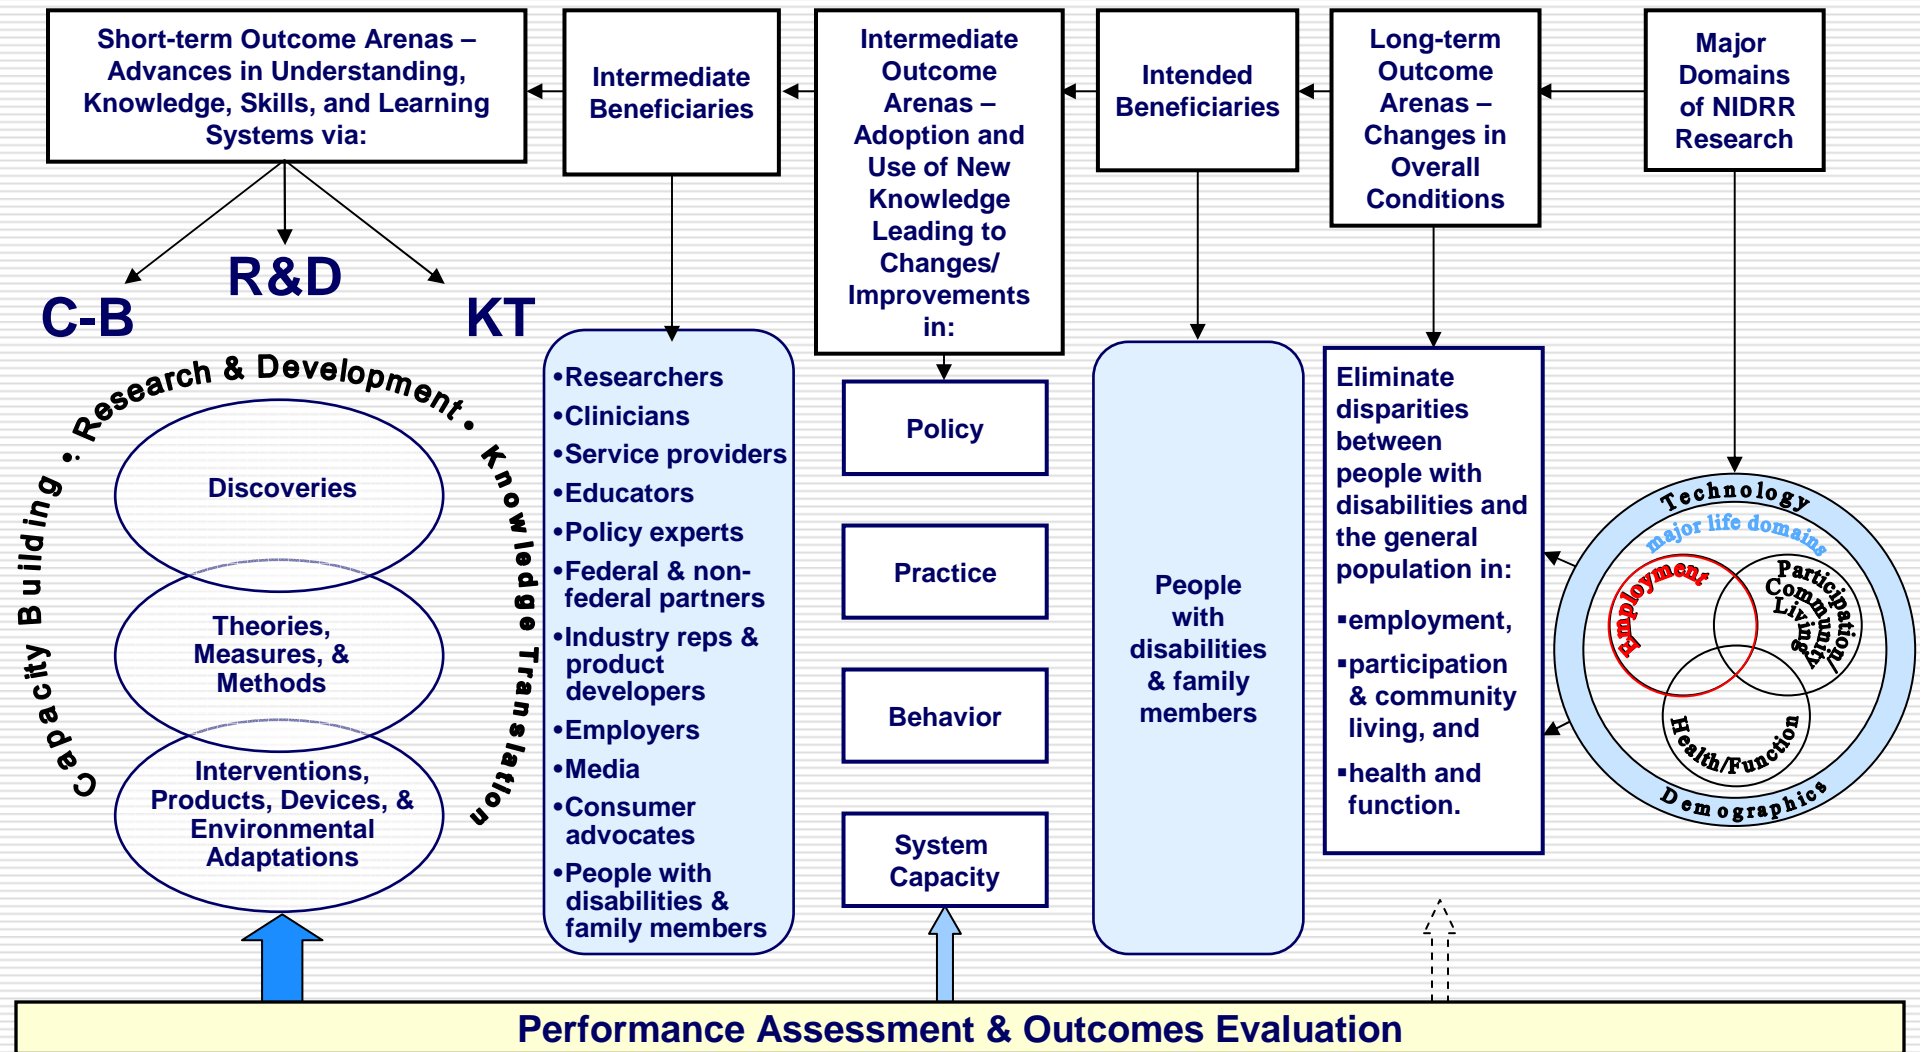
Short-term Outcome Arenas – Advances in Understanding, Knowledge, Skills, and Learning Systems via:

Intermediate Beneficiaries

Intermediate Outcome Arenas – Adoption and Use of New Knowledge Leading to Changes/ Improvements in:

Intended Beneficiaries

Long-term Outcome Arenas – Changes in Overall Conditions

Major Domains of NIDRR Research

C-B

R&D

KT

Research & Development • Knowledge Translation • Capacity Building •

Discoveries

Theories, Measures, & Methods

Interventions, Products, Devices, & Environmental Adaptations

•Researchers
•Clinicians
•Service providers
•Educators
•Policy experts
•Federal & non-federal partners
•Industry reps & product developers
•Employers
•Media
•Consumer advocates
•People with disabilities & family members

Policy

Practice

Behavior

System Capacity

People with disabilities & family members

Eliminate disparities between people with disabilities and the general population in:

▪employment,

▪participation & community living, and

▪health and function.

Technology

major life domains

Employment

Participation/ Community Living

Health/Function

Demographics

Performance Assessment & Outcomes Evaluation